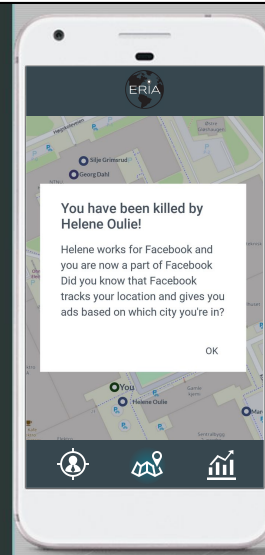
ERIA

Høyskoleveien

Silje Grimerud

Georg Dahl

Gamle Glashaugen

You have been killed by Helene Oulie!

Helene works for Facebook and you are now a part of Facebook Did you know that Facebook tracks your location and gives you ads based on which city you're in?

OK

You

Helene Oulie

Gamle Sentralbygg

Man